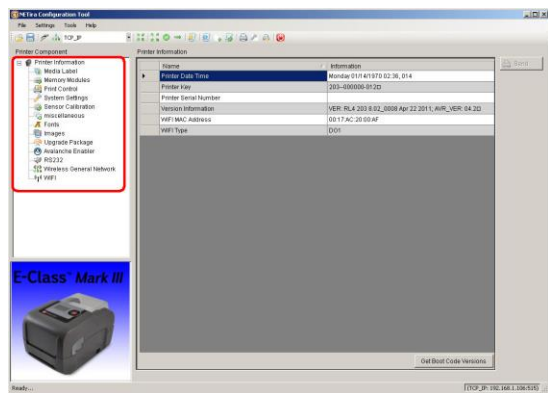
NETira Configuration Tool

File Settings Tools Help

TCP_IP

Printer Component

Printer Information
Media Label
Memory Modules
Print Control
System Settings
Sensor Calibration
miscellaneous
Fonts
Images
Upgrade Package
Avalanche Enabler
RS232
Wireless General Network
WIFI

E-Class Mark III

Printer Information

Send

| Name | Information |
|---|---|
| Printer Date Time | Monday 01/14/1970 02:38, 014 |
| Printer Key | 203--090000-012D |
| Printer Serial Number | |
| Version Information | VER: RL4 203 8.02_0008 Apr 22 2011; AVR_VER: 04.2D |
| WIFI MAC Address | 00:17:AC:20:00:AF |
| WIFI Type | D01 |

Get Boot Code Versions

Ready...

[TCP_IP: 192.168.1.106/515]